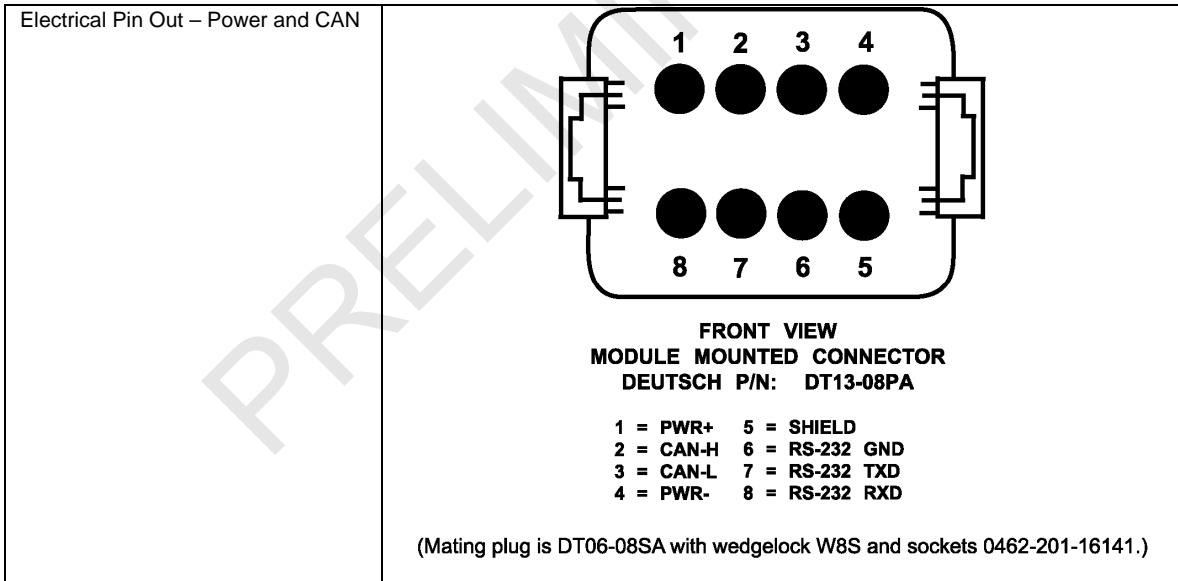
| Electrical Pin Out – Power and CAN | 1 2 3 4<br>8 7 6 5<br>FRONT VIEW<br>MODULE MOUNTED CONNECTOR<br>DEUTSCH P/N: DT13-08PA<br>1 = PWR+ 5 = SHIELD<br>2 = CAN-H 6 = RS-232 GND<br>3 = CAN-L 7 = RS-232 TXD<br>4 = PWR- 8 = RS-232 RXD<br>(Mating plug is DT06-08SA with wedgelock W8S and sockets 0462-201-16141.) |
|---|---|

PRELIMI